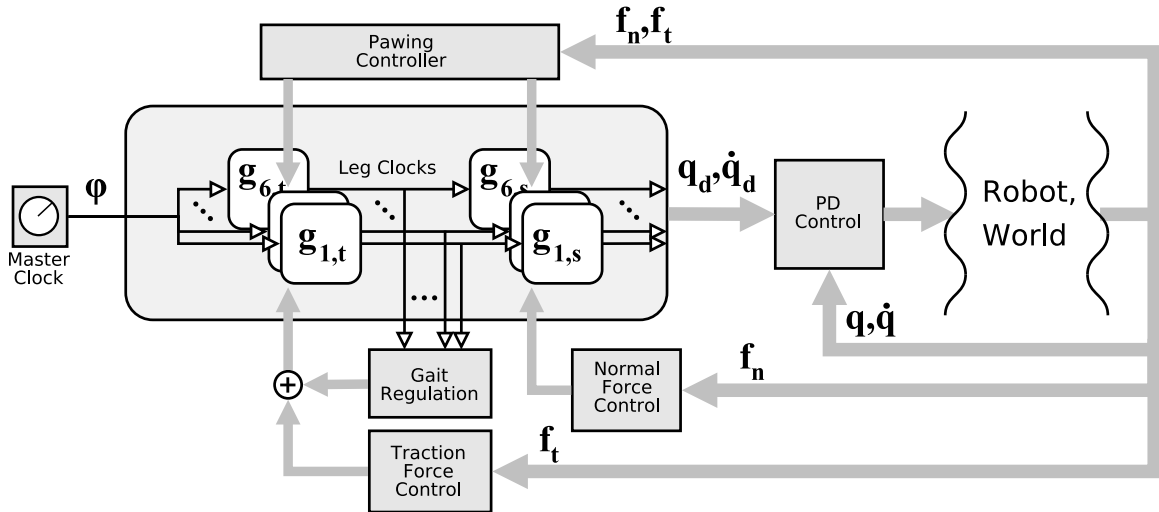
$\mathbf{f_n, f_t}$

Pawing Controller

Leg Clocks

$\mathbf{g_{6,t}}$

$\mathbf{g_{1,t}}$

$\mathbf{g_{6,s}}$

$\mathbf{g_{1,s}}$

$\boldsymbol{\varphi}$

Master Clock

$\mathbf{q_d, \dot{q}_d}$

PD Control

Robot, World

$\mathbf{q, \dot{q}}$

$\mathbf{f_n}$

Gait Regulation

Normal Force Control

$\mathbf{f_t}$

Traction Force Control